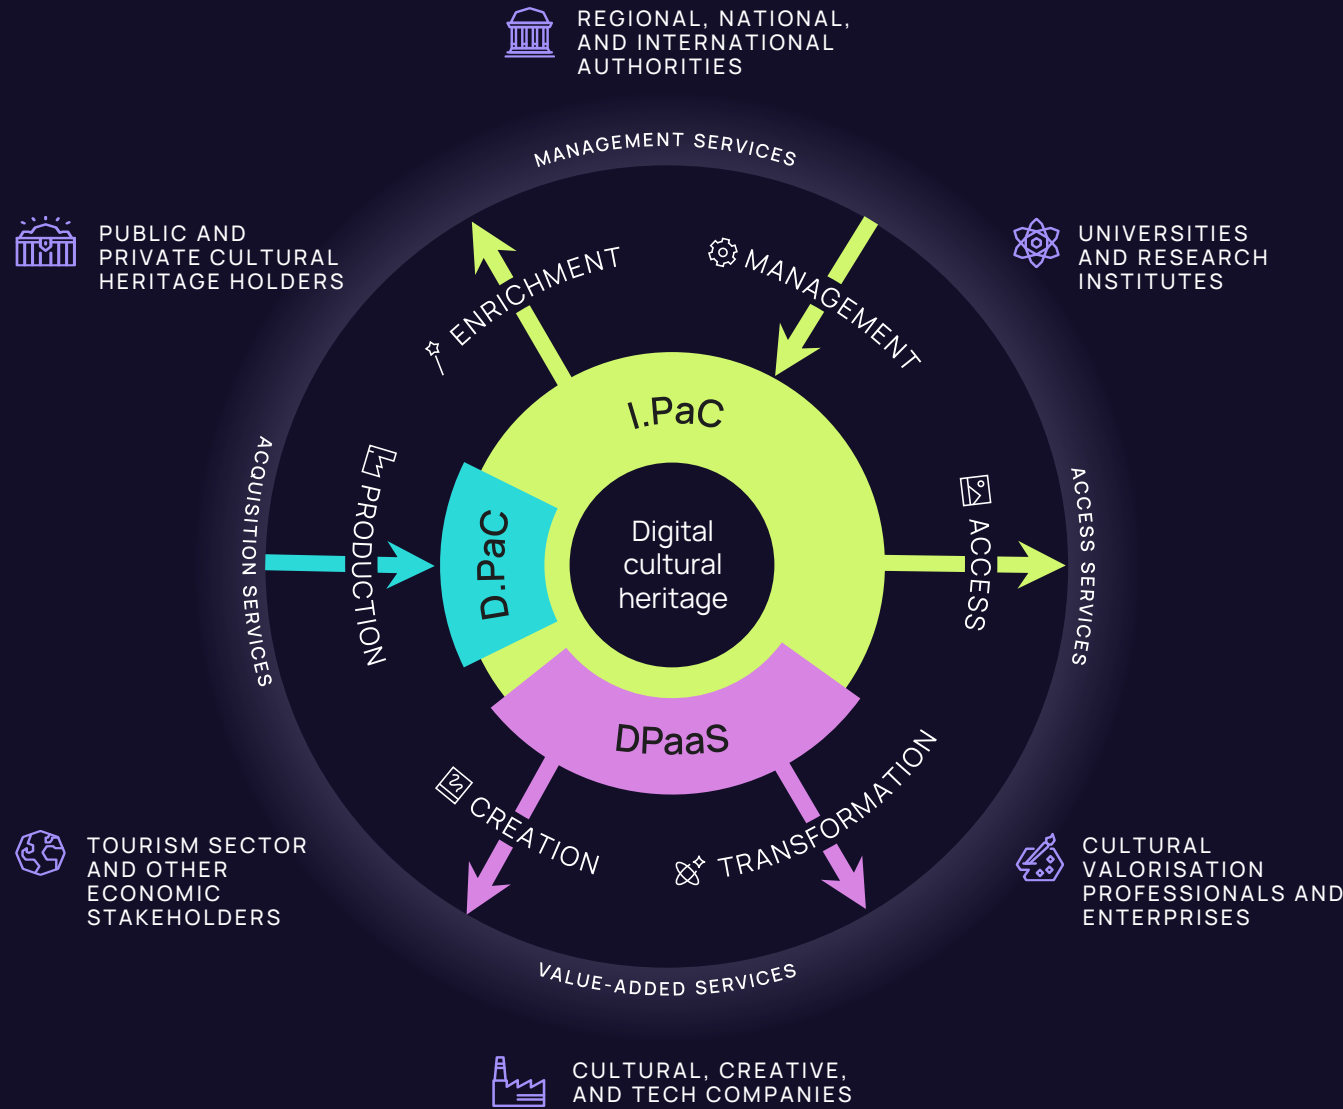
REGIONAL, NATIONAL, AND INTERNATIONAL AUTHORITIES

MANAGEMENT SERVICES

PUBLIC AND PRIVATE CULTURAL HERITAGE HOLDERS

UNIVERSITIES AND RESEARCH INSTITUTES

ENRICHMENT

MANAGEMENT

I.PaC

ACQUISITION SERVICES

PRODUCTION

D.PaC

Digital cultural heritage

ACCESS

ACCESS SERVICES

DPaaS

CREATION

TRANSFORMATION

TOURISM SECTOR AND OTHER ECONOMIC STAKEHOLDERS

CULTURAL VALORISATION PROFESSIONALS AND ENTERPRISES

VALUE-ADDED SERVICES

CULTURAL, CREATIVE, AND TECH COMPANIES